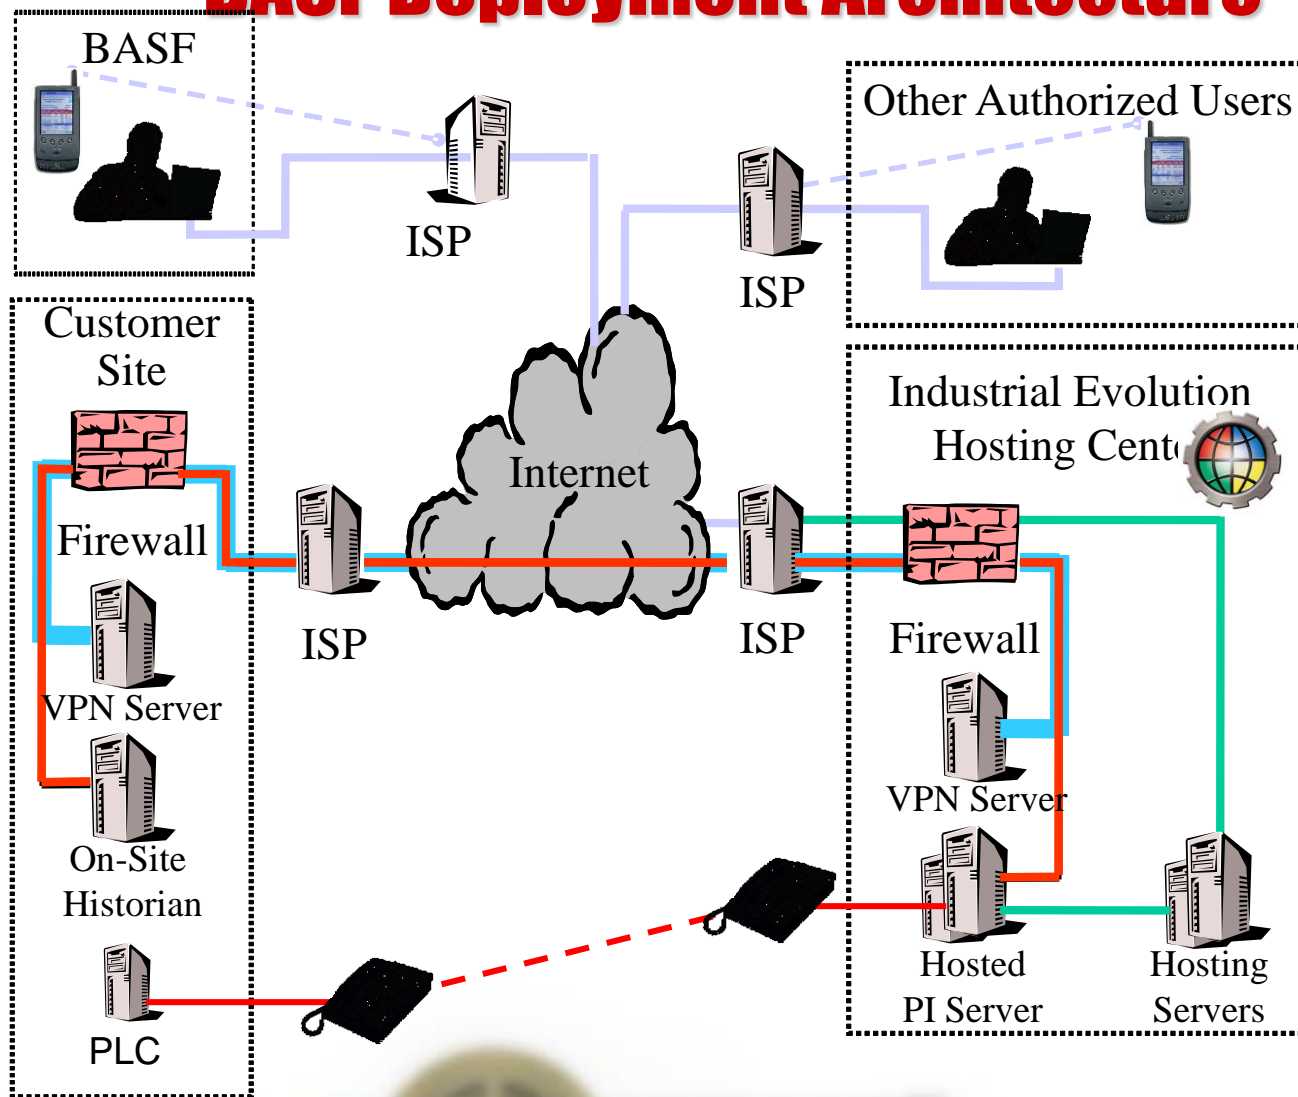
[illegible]

BASF

ISP

ISP

Other Authorized Users

Customer Site

Firewall

VPN Server

On-Site Historian

PLC

ISP

Internet

ISP

Industrial Evolution Hosting Cent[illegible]

Firewall

VPN Server

Hosted PI Server

Hosting Servers